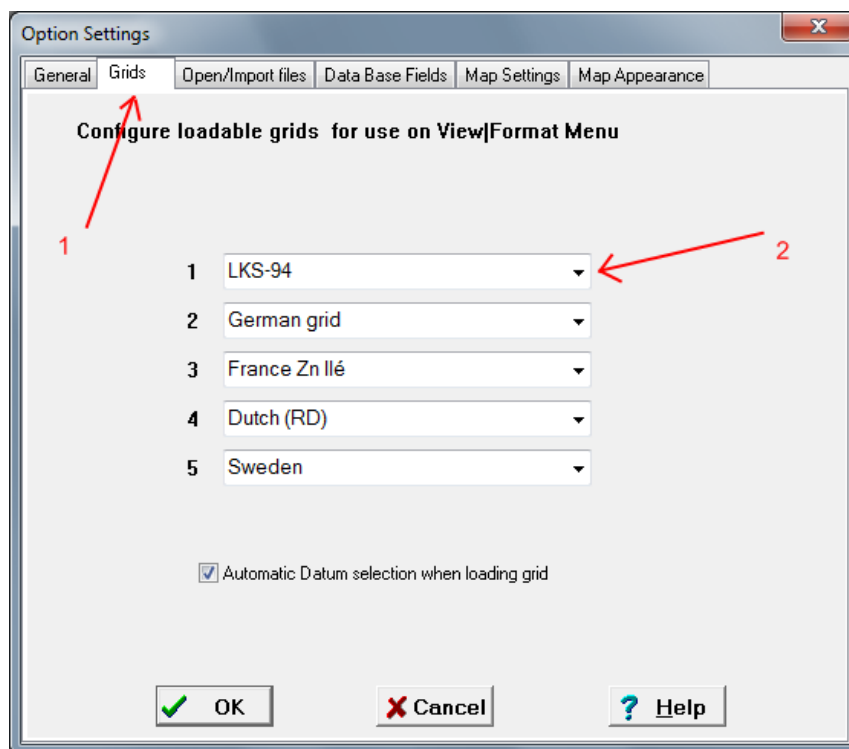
Option Settings

General | Grids | Open/Import files | Data Base Fields | Map Settings | Map Appearance

Configure loadable grids for use on View|Format Menu

1

2

1 LKS-94

2 German grid

3 France Zn IIé

4 Dutch (RD)

5 Sweden

Automatic Datum selection when loading grid

OK

Cancel

Help